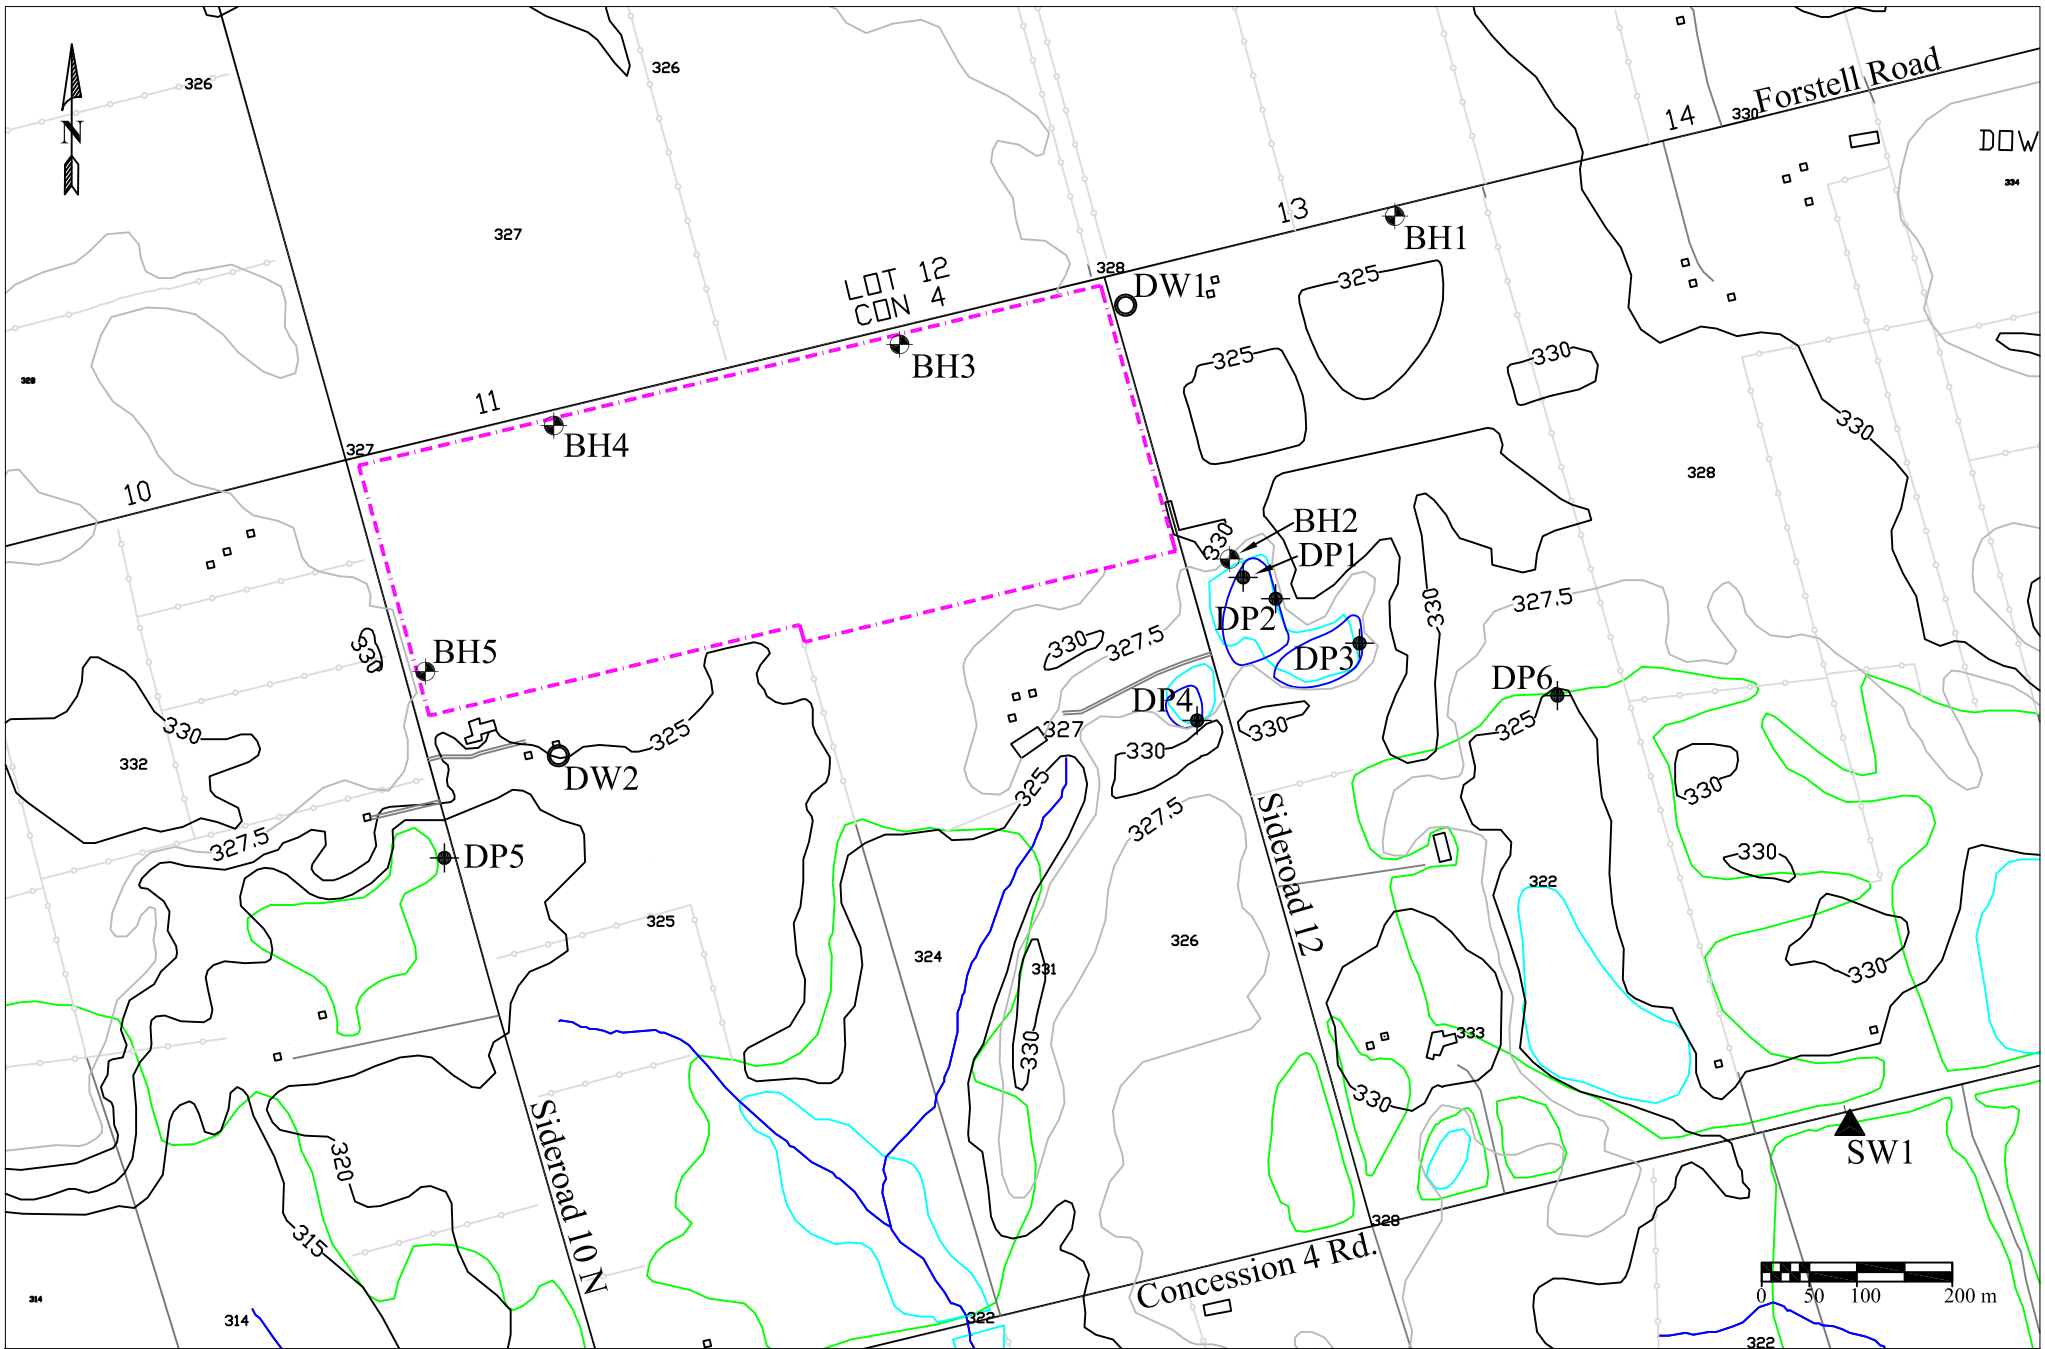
N

326

326

Forstell Road

330

14

DOW

334

13

BH1

327

328

DW1

LOT 12
CON 4

325

BH3

325

330

328

11

BH4

330

327

10

328

BH2

330

DP1

DP2

327.5

330

DP3

330

BH5

330

327.5

DP6

DP4

325

330

327

330

325

DW2

325

330

332

330

327.5

325

327.5

Sideroad 12

330

DP5

322

330

325

324

331

326

330

333

330

330

Sideroad 10 N

320

SW1

315

328

Concession 4 Rd.

314

314

322

322

0 50 100 200 m